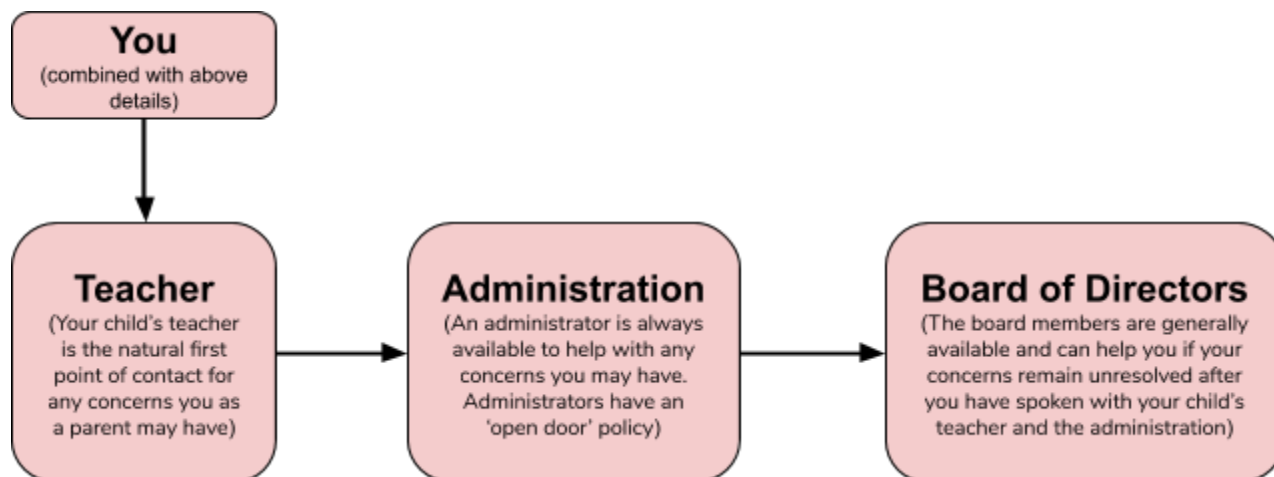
You
(combined with above details)

Teacher
(Your child's teacher is the natural first point of contact for any concerns you as a parent may have)

Administration
(An administrator is always available to help with any concerns you may have. Administrators have an 'open door' policy)

Board of Directors
(The board members are generally available and can help you if your concerns remain unresolved after you have spoken with your child's teacher and the administration)